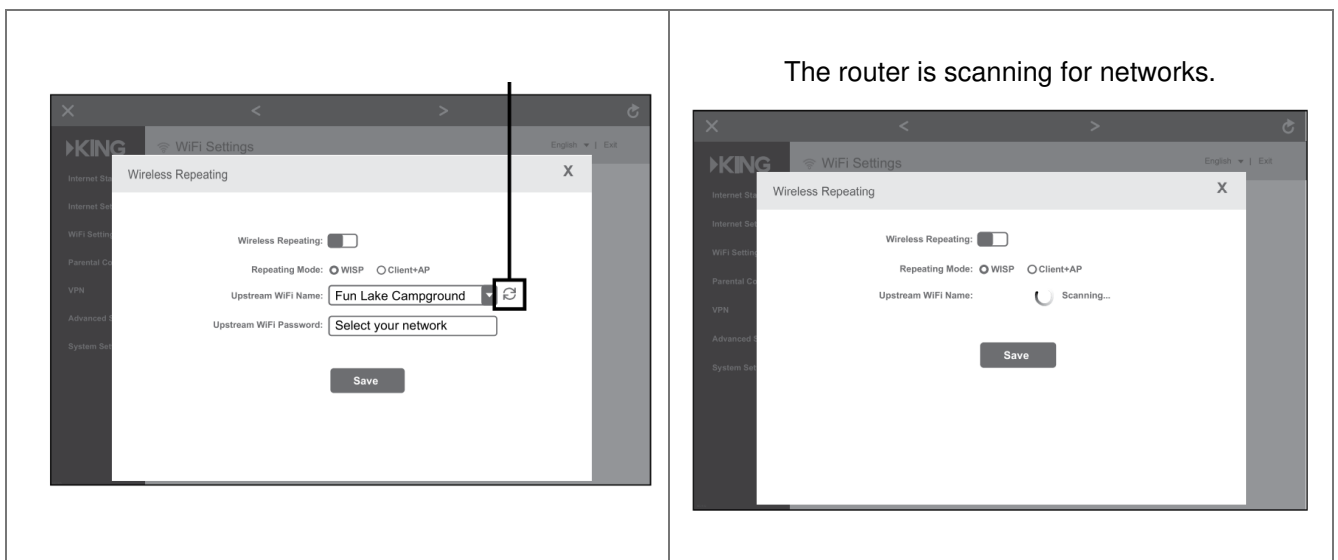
| | The router is scanning for networks. |
|---|---|
| X < > KING WiFi Settings English ▾ \| Exit Internet Sta Internet Set WiFi Setting Parental Co VPN Advanced S System Set Wireless Repeating X Wireless Repeating: Repeating Mode: WISP Client+AP Upstream WiFi Name: Fun Lake Campground Upstream WiFi Password: Select your network Save | X < > KING WiFi Settings English ▾ \| Exit Internet Sta Internet Set WiFi Setting Parental Co VPN Advanced S System Set Wireless Repeating X Wireless Repeating: Repeating Mode: WISP Client+AP Upstream WiFi Name: Scanning... Save |